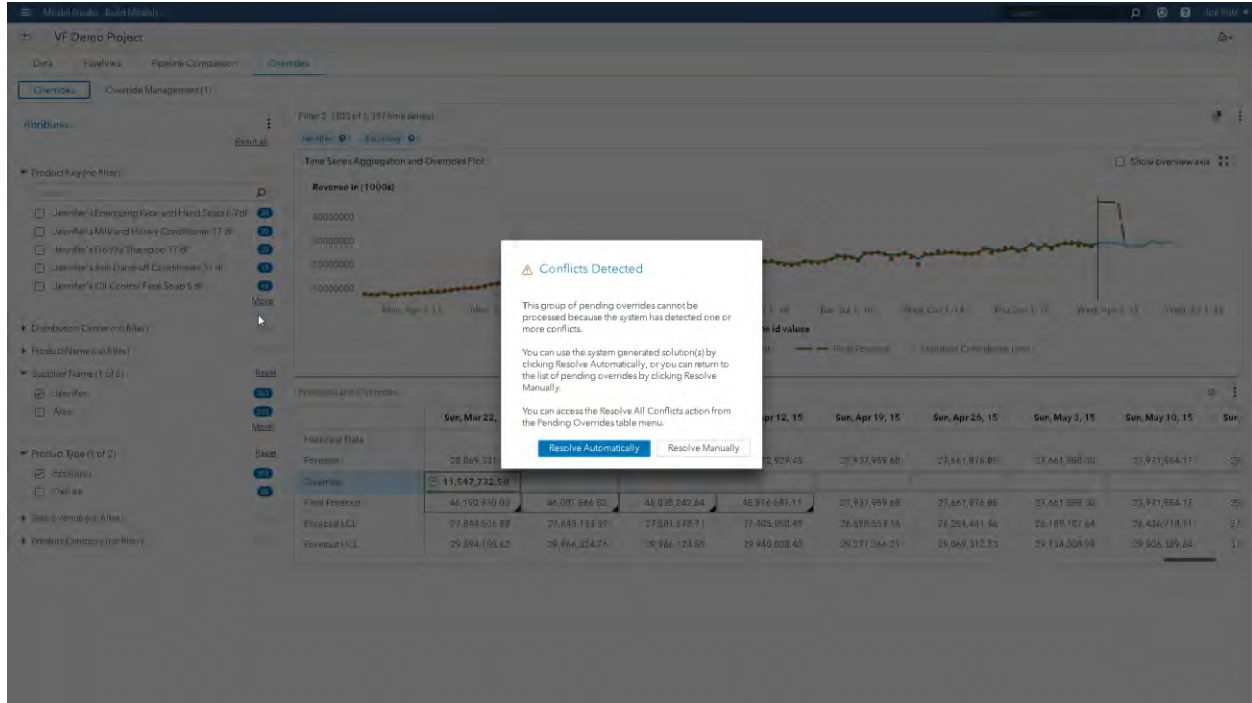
Model Studio - Build Models

VF Demo Project

Data Pipelines Pipeline Comparison Overrides

Overrides Override Management (1)

Attributes

Reset all

Product Key (no filter)

Jennifer's Energizing Face and Hand Soap 6.7 oz

Jennifer's Milk and Honey Conditioner 17 fl

Jennifer's Frothy Shampoo 17 fl

Jennifer's Anti Dandruff Conditioner 17 fl

Jennifer's Oil Control Face Soap 6 fl

More

Distribution Center (no filter)

Product Name (no filter)

Supplier Name (1 of 6) Reset

Jennifer

Axis

More

Product Type (1 of 2) Reset

Ecobuy

Defina

Store Venue (no filter)

Product Category (no filter)

Filter 2 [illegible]

Jennifer Ecobuy

Time Series Aggregation and Overrides Plot

Show overview axis

Revenue in (1000s)

40000000

30000000

20000000

10000000

Final Forecast

Forecasts and Overrides

| | Sun, Mar 22, | | | pr 12, 15 | Sun, Apr 19, 15 | Sun, Apr 26, 15 | Sun, May 3, 15 | Sun, May 10, 15 |
|---|---|---|---|---|---|---|---|---|
| Historical Data | | | | | | | | |
| Forecast | 28,869,331 | | | 2,929.45 | 27,937,959.68 | 27,661,876.86 | 27,661,868.30 | 27,971,564.17 |
| Override | 11,547,732.58 | | | | | | | |
| Final Forecast | 46,192,930.00 | 46,001,866.52 | 46,030,242.64 | 46,876,687.11 | 27,937,959.68 | 27,661,876.86 | 27,661,868.30 | 27,971,564.17 |
| Forecast LCL | 27,844,506.88 | 27,648,133.39 | 27,581,578.71 | 27,405,860.49 | 26,598,653.18 | 26,254,481.46 | 26,189,107.64 | 26,436,718.11 |
| Forecast UCL | 29,894,156.62 | 29,866,324.76 | 29,986,124.69 | 29,940,808.40 | 29,277,266.21 | 29,069,312.33 | 29,134,008.98 | 29,506,389.64 |

Conflicts Detected

This group of pending overrides cannot be processed because the system has detected one or more conflicts.

You can use the system generated solution(s) by clicking Resolve Automatically, or you can return to the list of pending overrides by clicking Resolve Manually.

You can access the Resolve All Conflicts action from the Pending Overrides table menu.

Resolve Automatically Resolve Manually